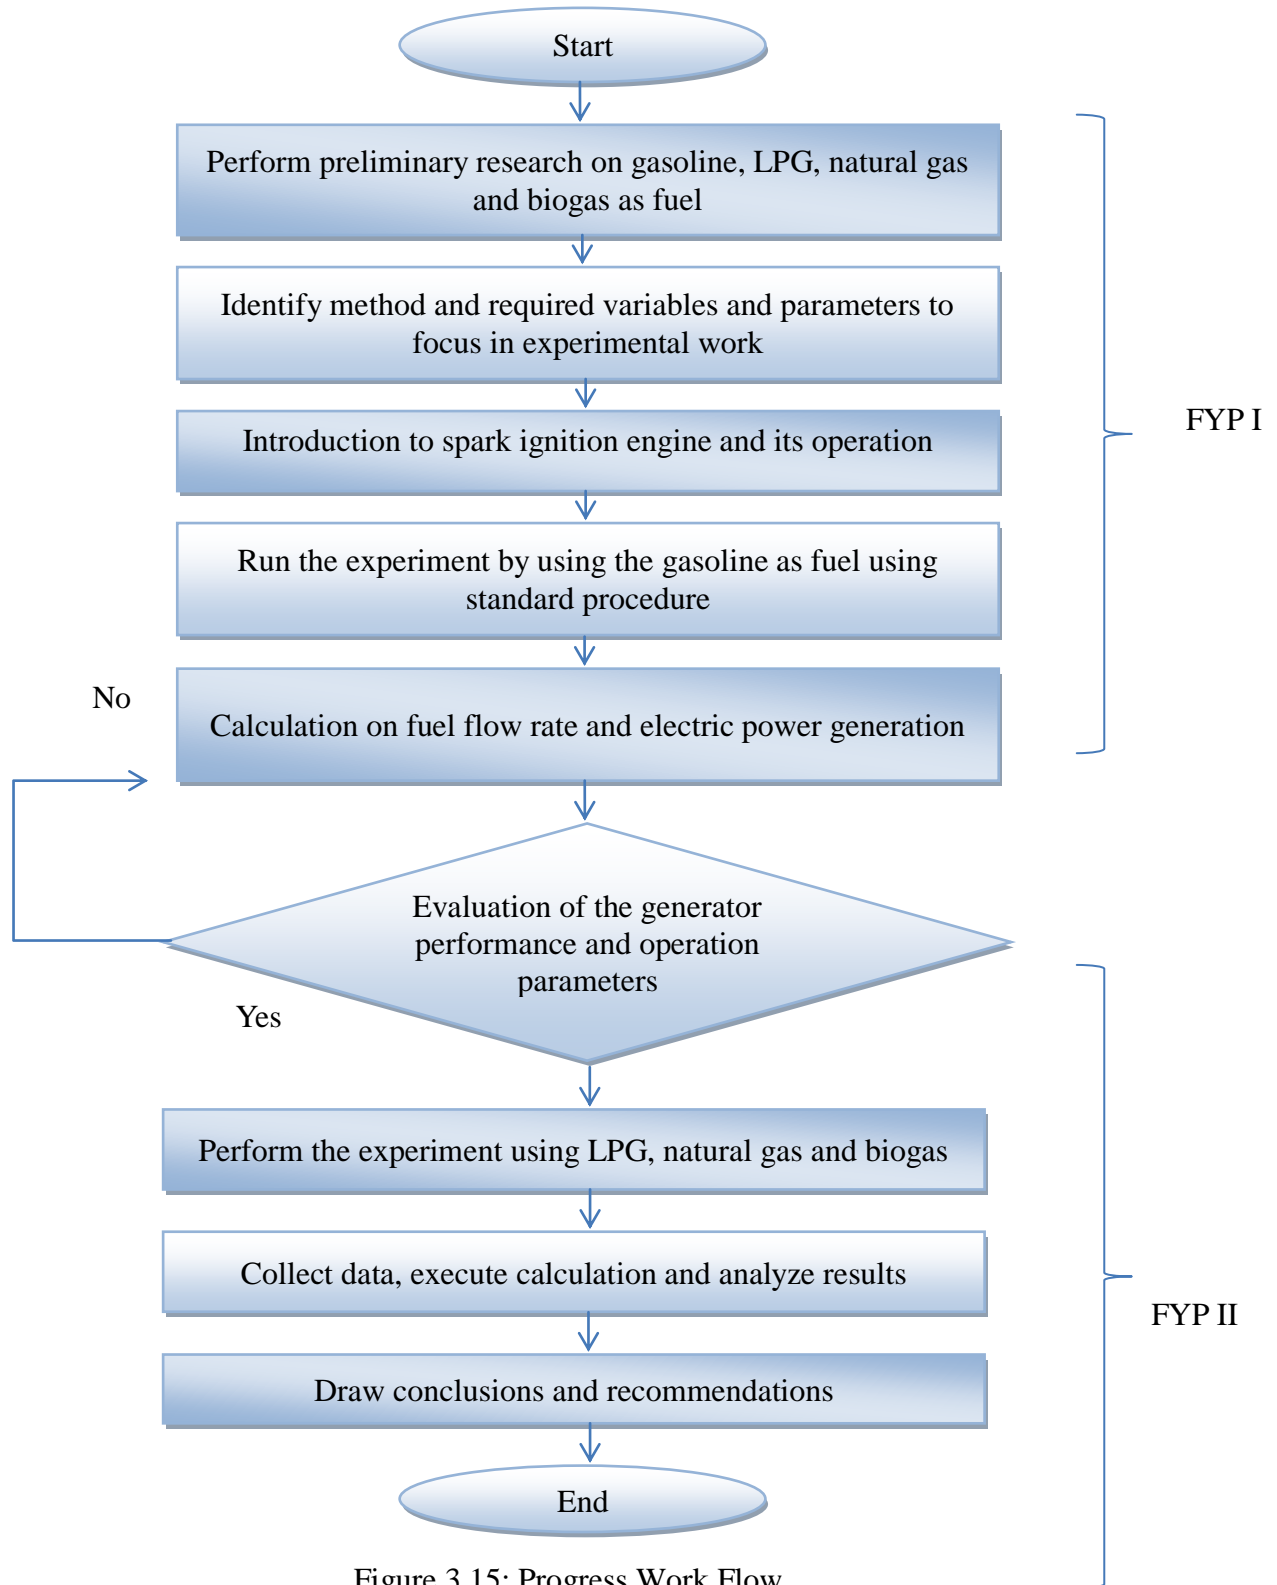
Start

Perform preliminary research on gasoline, LPG, natural gas and biogas as fuel

Identify method and required variables and parameters to focus in experimental work

Introduction to spark ignition engine and its operation

Run the experiment by using the gasoline as fuel using standard procedure

No

Calculation on fuel flow rate and electric power generation

FYP I

Evaluation of the generator performance and operation parameters

Yes

Perform the experiment using LPG, natural gas and biogas

Collect data, execute calculation and analyze results

Draw conclusions and recommendations

End

FYP II

Figure 3.15: Progress Work Flow